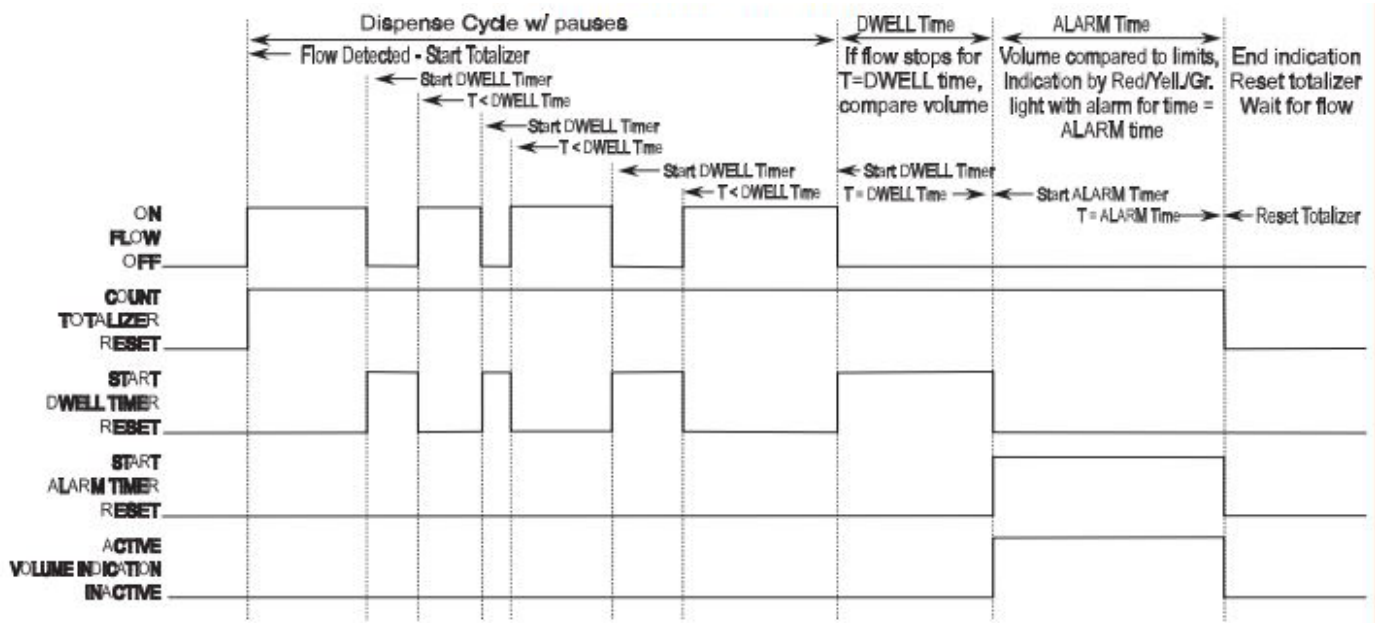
Dispense Cycle w/ pauses

DWELL Time

ALARM Time

Flow Detected - Start Totalizer

Start DWELL Timer

T < DWELL Time

Start DWELL Timer

T < DWELL Time

Start DWELL Timer

T < DWELL Time

If flow stops for T=DWELL time, compare volume

Volume compared to limits, Indication by Red/Yell./Gr. light with alarm for time = ALARM time

End indication Reset totalizer Wait for flow

Start DWELL Timer

T = DWELL Time

Start ALARM Timer

T = ALARM Time

Reset Totalizer

ON
FLOW
OFF

COUNT
TOTALIZER
RESET

START
DWELL TIMER
RESET

START
ALARM TIMER
RESET

ACTIVE
VOLUME INDICATION
INACTIVE